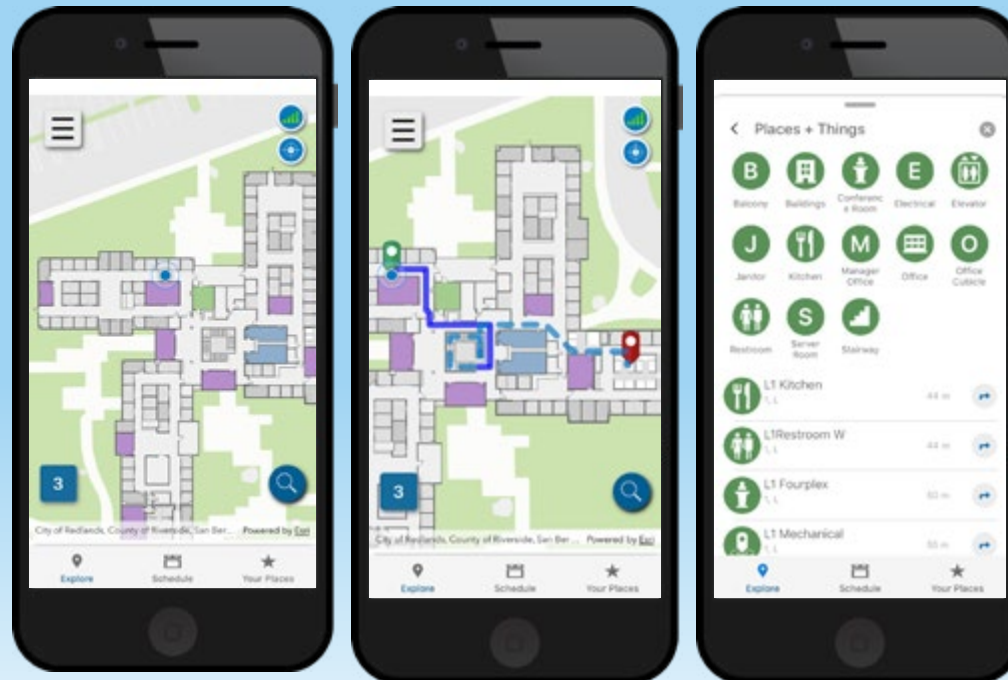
3

City of Redlands, County of Riverside, San Ber... Powered by Esri

Explore Schedule Your Places

3

City of Redlands, County of Riverside, San Ber... Powered by Esri

Explore Schedule Your Places

Places + Things

B Balcony
Buildings
Conference Room
E Electrical
Elevator
J Janitor
Kitchen
M Manager Office
Office
O Office Cubicle
Restroom
S Server Room
Stairway

L1 Kitchen
1, L
44 m

L1Restroom W
1, L
44 m

L1 Fourplex
1, L
60 m

L1 Mechanical
1, L
55 m

Explore Schedule Your Places